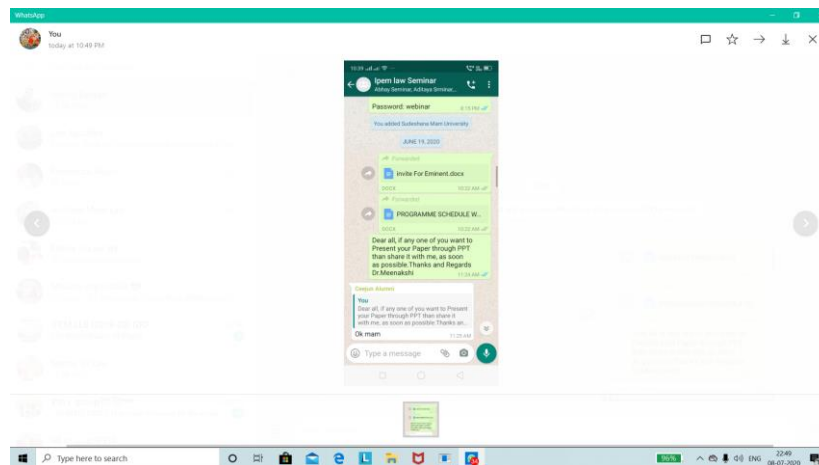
WhatsApp

You
today at 10:49 PM

Ipem law Seminar
Abhay Seminar, Aditaya Seminar,...

Password: webinar
6:15 PM

You added Sudeshana Mam University

JUNE 19, 2020

Forwarded
Invite For Eminent.docx
DOCX 10:22 AM

Forwarded
PROGRAMME SCHEDULE W...
DOCX 10:22 AM

Dear all, if any one of you want to Present your Paper through PPT than share it with me, as soon as possible.Thanks and Regards Dr.Meenakshi
11:24 AM

Deepa Alumni
You
Dear all, if any one of you want to Present your Paper through PPT than share it with me, as soon as possible.Thanks an...
Ok mam
11:25 AM

Type a message

Type here to search

96%

ENG

22:49
08-07-2020